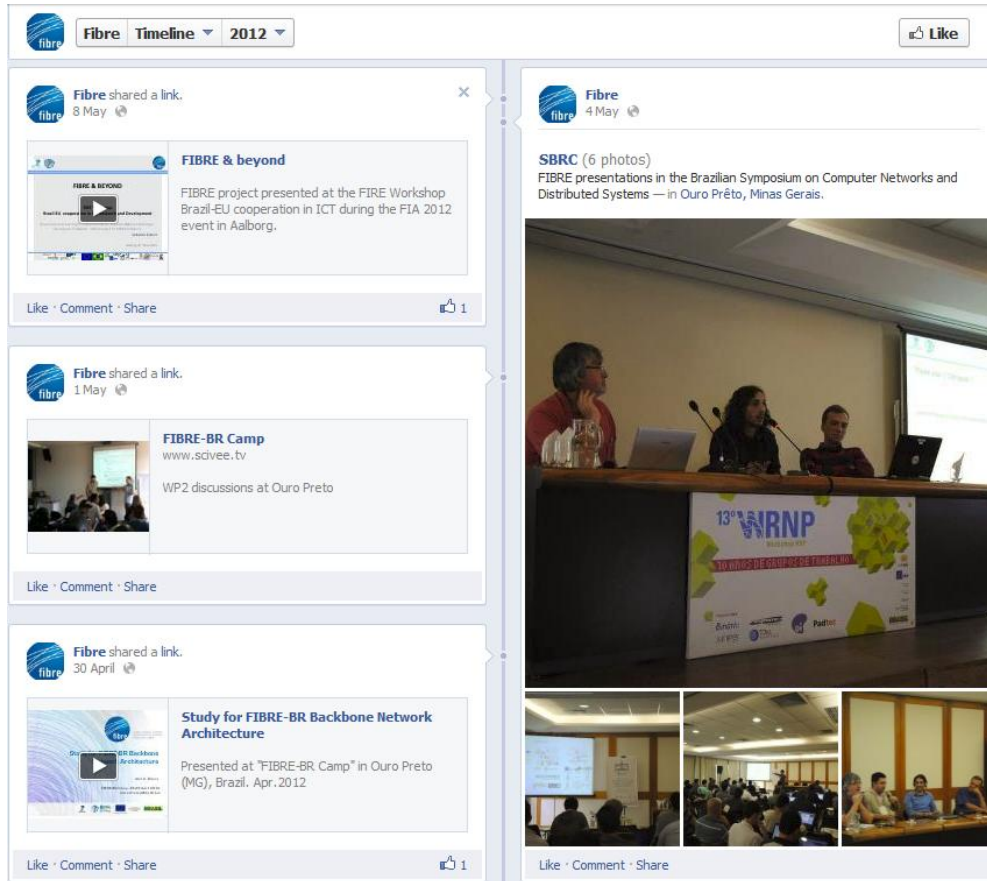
fibre Fibre Timeline 2012 Like

Fibre shared a link.
8 May

FIBRE & BEYOND

FIBRE & beyond

FIBRE project presented at the FIRE Workshop Brazil-EU cooperation in ICT during the FIA 2012 event in Aalborg.

Like · Comment · Share 1

Fibre shared a link.
1 May

FIBRE-BR Camp
www.scivee.tv

WP2 discussions at Ouro Preto

Like · Comment · Share

Fibre shared a link.
30 April

Study for FIBRE-BR Backbone Network Architecture

Presented at "FIBRE-BR Camp" in Ouro Preto (MG), Brazil. Apr.2012

Like · Comment · Share 1

Fibre
4 May

SBRC (6 photos)
FIBRE presentations in the Brazilian Symposium on Computer Networks and Distributed Systems — in Ouro Prêto, Minas Gerais.

13° WRNP
10 ANOS DE GRUPOS DE TRABALHO

Like · Comment · Share